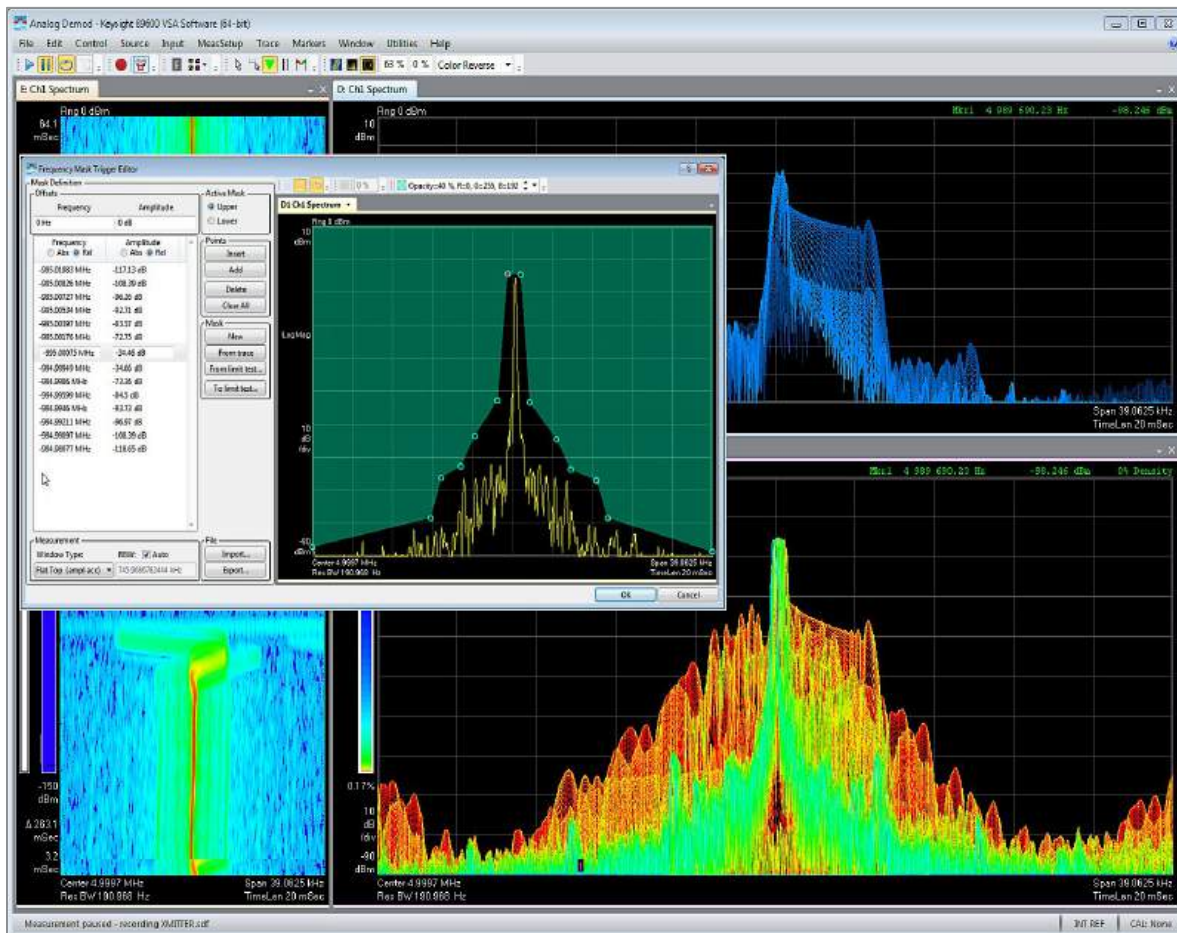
Analog Demod - Keysight 89600 VSA Software (64-bit)

File Edit Control Source Input MeasSetup Trace Markers Window Utilities Help

68 % 0 % Color Reverse

E: Ch1 Spectrum

D: Ch1 Spectrum

Rng 0 dBm

64.1 mSec

Rng 0 dBm

10 dBm

Mkr1 4 989 690.23 Hz -98.246 dBm

Frequency Mask Trigger Editor

Mask Definition

Offsets

| Frequency | Amplitude |
|---|---|
| 0 Hz | 0 dB |

Active Mask
Upper
Lower

Opacity:40 % R:0, G:210, B:192

D: Ch1 Spectrum

Rng 0 dBm

10 dBm

| Frequency Abs Rel | Amplitude Abs Rel |
|---|---|
| -005.01883 MHz | -117.13 dB |
| -005.00826 MHz | -108.39 dB |
| -005.00727 MHz | -96.20 dB |
| -005.00534 MHz | -82.31 dB |
| -005.00397 MHz | -83.37 dB |
| -005.00176 MHz | -72.35 dB |
| -005.00015 MHz | -24.46 dB |
| -004.99949 MHz | -34.65 dB |
| -004.9986 MHz | -72.36 dB |
| -004.99599 MHz | -84.3 dB |
| -004.9946 MHz | -83.72 dB |
| -004.99211 MHz | -96.97 dB |
| -004.99897 MHz | -108.39 dB |
| -004.98677 MHz | -116.65 dB |

Points
Insert
Add
Delete
Clear All

Mask
New
From trace
From limit test...
To limit test...

LogMag

10 dB /div

-90 dBm

Center 4.9997 MHz
Res BW 180.868 Hz

Span 39.0625 kHz
TimeLen 20 mSec

Measurement
Window Type: RBW: Auto
Flat Top (ampl acc) 745.9666763444 kHz

File
Import...
Export...

OK Cancel

Span 39.0625 kHz
TimeLen 20 mSec

Mkr1 4 989 690.23 Hz -98.246 dBm D4 Density

-150 dBm

Δ 283.1 mSec

3.2 mSec

Center 4.9997 MHz
Res BW 180.868 Hz

Span 39.0625 kHz
TimeLen 20 mSec

0.17%

10 dB /div

-90 dBm

Center 4.9997 MHz
Res BW 180.868 Hz

Span 39.0625 kHz
TimeLen 20 mSec

Measurement paused - recording XMITTER.sdf

INT REF

CAL: None